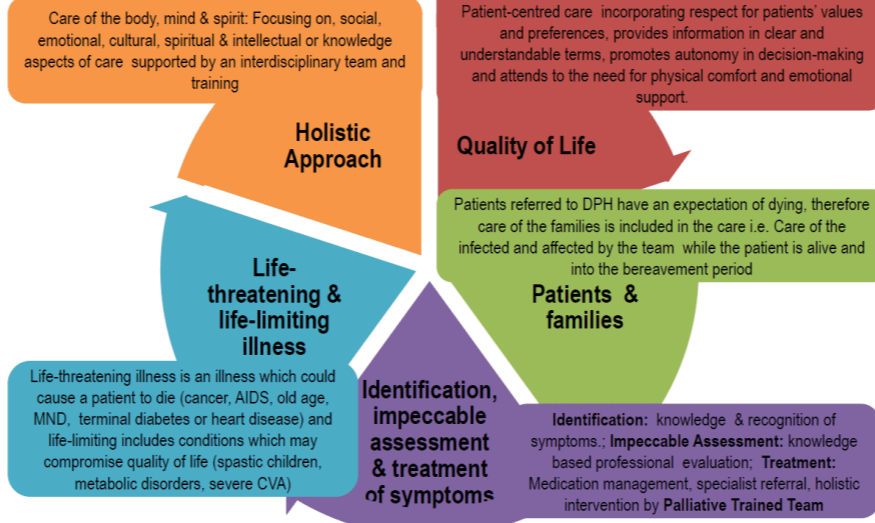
Care of the body, mind & spirit: Focusing on, social, emotional, cultural, spiritual & intellectual or knowledge aspects of care supported by an interdisciplinary team and training

Holistic Approach

Patient-centred care incorporating respect for patients' values and preferences, provides information in clear and understandable terms, promotes autonomy in decision-making and attends to the need for physical comfort and emotional support.

Quality of Life

Patients referred to DPH have an expectation of dying, therefore care of the families is included in the care i.e. Care of the infected and affected by the team while the patient is alive and into the bereavement period

Patients & families

Life-threatening & life-limiting illness

Life-threatening illness is an illness which could cause a patient to die (cancer, AIDS, old age, MND, terminal diabetes or heart disease) and life-limiting includes conditions which may compromise quality of life (spastic children, metabolic disorders, severe CVA)

Identification, impeccable assessment & treatment of symptoms

Identification: knowledge & recognition of symptoms.; Impeccable Assessment: knowledge based professional evaluation; Treatment: Medication management, specialist referral, holistic intervention by Palliative Trained Team